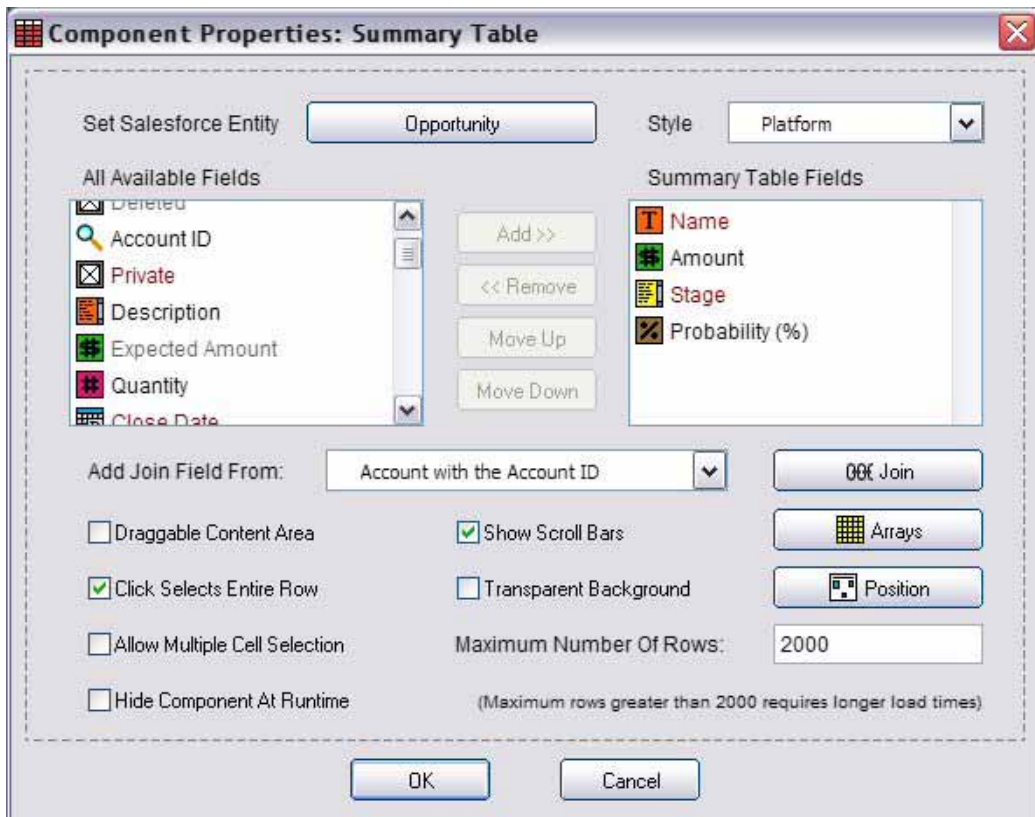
Component Properties: Summary Table

Set Salesforce Entity

Opportunity

Style

Platform

All Available Fields

Deleted
Account ID
Private
Description
Expected Amount
Quantity
Close Date

Add >>

<< Remove

Move Up

Move Down

Summary Table Fields

Name
Amount
Stage
Probability (%)

Add Join Field From:

Account with the Account ID

Join

Draggable Content Area

Show Scroll Bars

Arrays

Click Selects Entire Row

Transparent Background

Position

Allow Multiple Cell Selection

Maximum Number Of Rows:

2000

Hide Component At Runtime

(Maximum rows greater than 2000 requires longer load times)

OK

Cancel